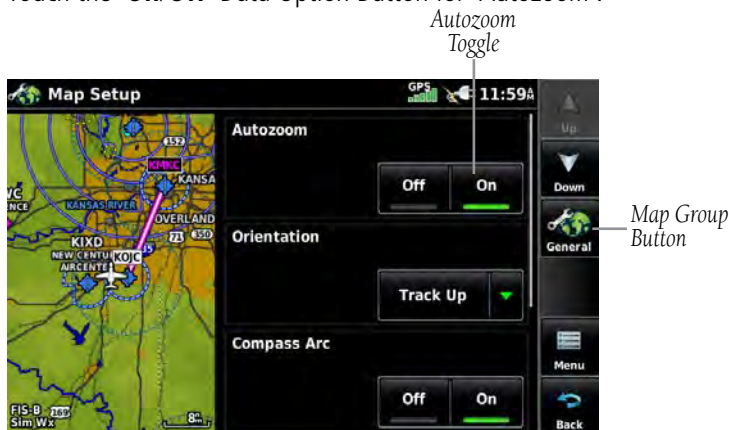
Touch the "On/Off" Data Option Button for "Autozoom".

Autozoom Toggle

Map Setup

GPS

11:59

Up

Down

General

Menu

Back

Map Group Button

Autozoom

Off

On

Orientation

Track Up

Compass Arc

Off

On

KMKC

KANSAS

KANSAS RIVER

OVERLAND

KIXD

NEW CENTURY AIRCENTER

KOJC

152

71

350

35

FIS-B

Sim Wx

269

8